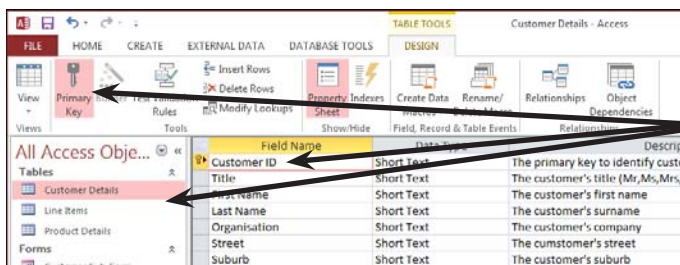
TABLE TOOLS Customer Details - Access

FILE HOME CREATE EXTERNAL DATA DATABASE TOOLS DESIGN

View Primary Key Builder Test Validation Rules Insert Rows Delete Rows Modify Lookups Property Sheet Indexes Create Data Macros Rename/Delete Macro Relationships Object Dependencies

Views Tools Show/Hide Field, Record & Table Events Relationships

All Access Obje... «

Tables

Customer Details

Line Items

Product Details

Forms

| Field Name | Data Type | Descrip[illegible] |
|---|---|---|
| Customer ID | Short Text | The primary key to identify cust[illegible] |
| Title | Short Text | The customer's title (Mr,Ms,Mrs,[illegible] |
| First Name | Short Text | The customer's first name |
| Last Name | Short Text | The customer's surname |
| Organisation | Short Text | The customer's company |
| Street | Short Text | The cumstomer's street |
| Suburb | Short Text | The customer's suburb |